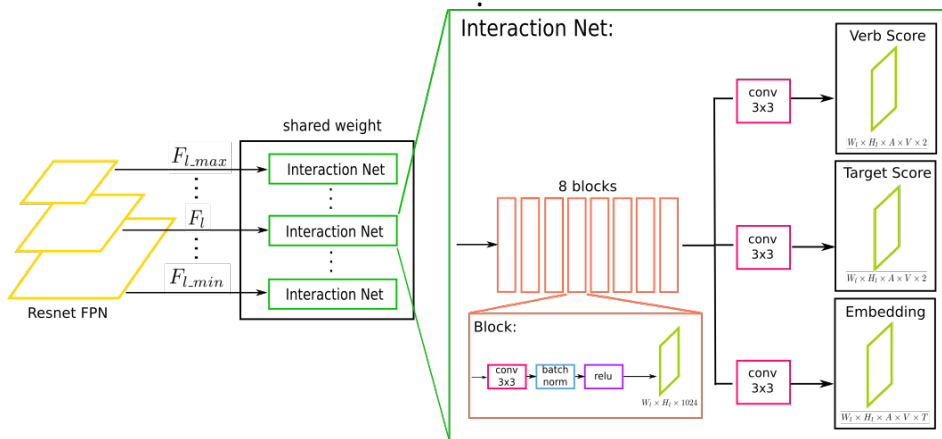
Interaction Net:

Verb Score

$W_l \times H_l \times A \times V \times 2$

Target Score

$W_l \times H_l \times A \times V \times 2$

Embedding

$W_l \times H_l \times A \times V \times T$

conv
3x3

conv
3x3

conv
3x3

8 blocks

Block:

conv
3x3

batch
norm

relu

$W_l \times H_l \times 1024$

shared weight

$F_{l\_max}$

$F_l$

$F_{l\_min}$

Interaction Net

Interaction Net

Interaction Net

Resnet FPN